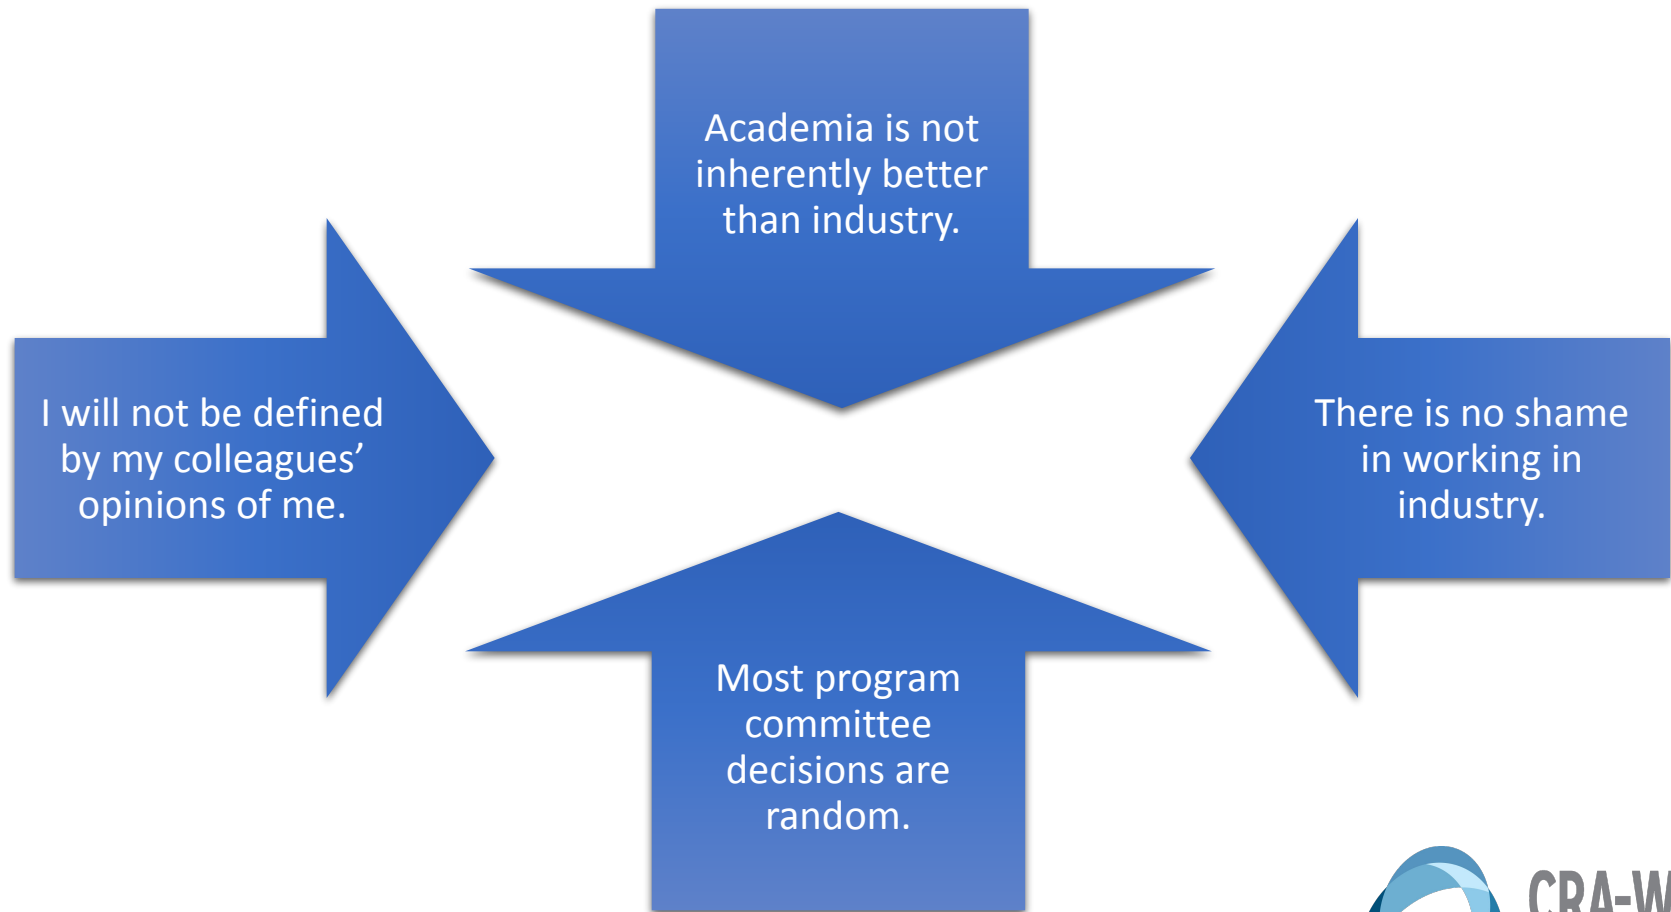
Academia is not inherently better than industry.

I will not be defined by my colleagues' opinions of me.

There is no shame in working in industry.

Most program committee decisions are random.

CRA-W